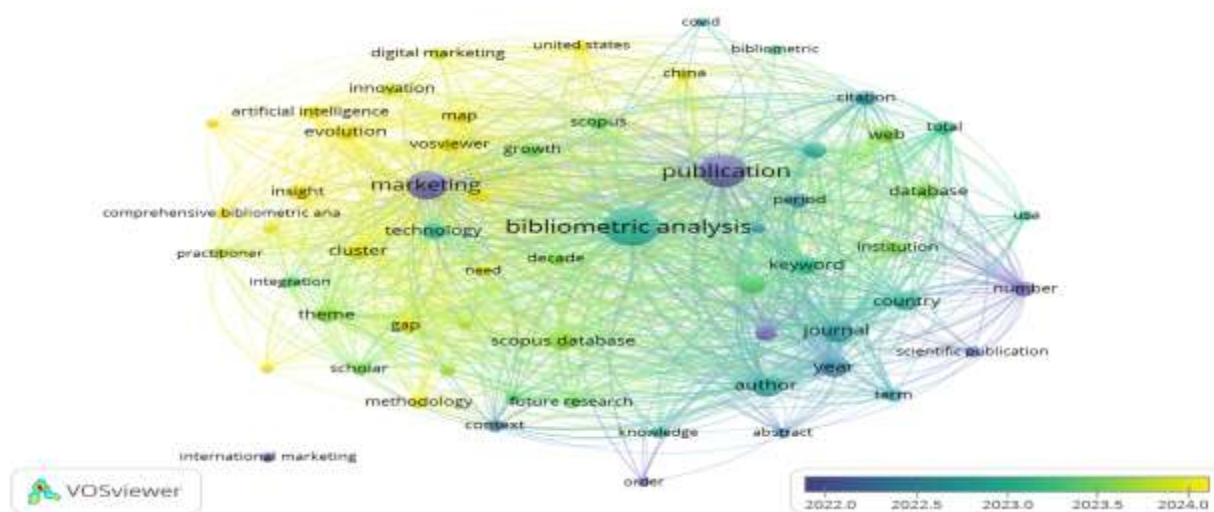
covid
digital marketing
united states
bibliometric
china
innovation
artificial intelligence
map
citation
evolution
scopus
total
vosviewer
growth
web
publication
marketing
insight
period
database
comprehensive bibliometric ana
bibliometric analysis
technology
usa
cluster
institution
practitioner
decade
need
keyword
integration
number
country
theme
gap
journal
scopus database
scientific publication
scholar
year
author
methodology
future research
term
context
knowledge
abstract
international marketing
order
VOSviewer
2022.0
2022.5
2023.0
2023.5
2024.0